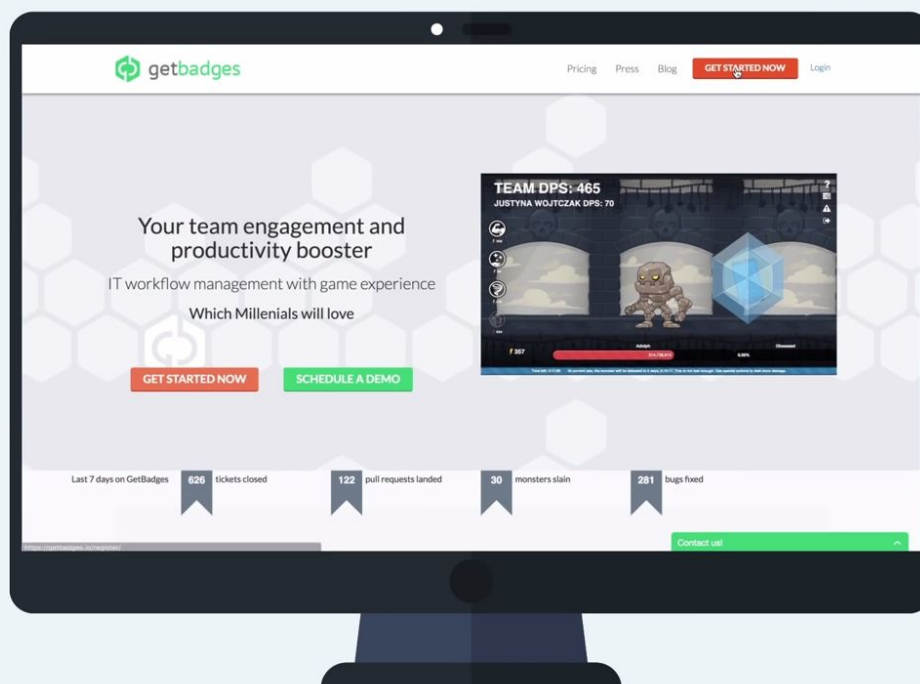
getbadges

Pricing Press Blog GET STARTED NOW Login

Your team engagement and productivity booster

IT workflow management with game experience

Which Millenials will love

GET STARTED NOW SCHEDULE A DEMO

TEAM DPS: 465
JUSTYNA WOJTCZAK DPS: 70

357

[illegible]

Last 7 days on GetBadges 626 tickets closed 122 pull requests landed 30 monsters slain 281 bugs fixed

https://getbadges.io/register

Contact us!